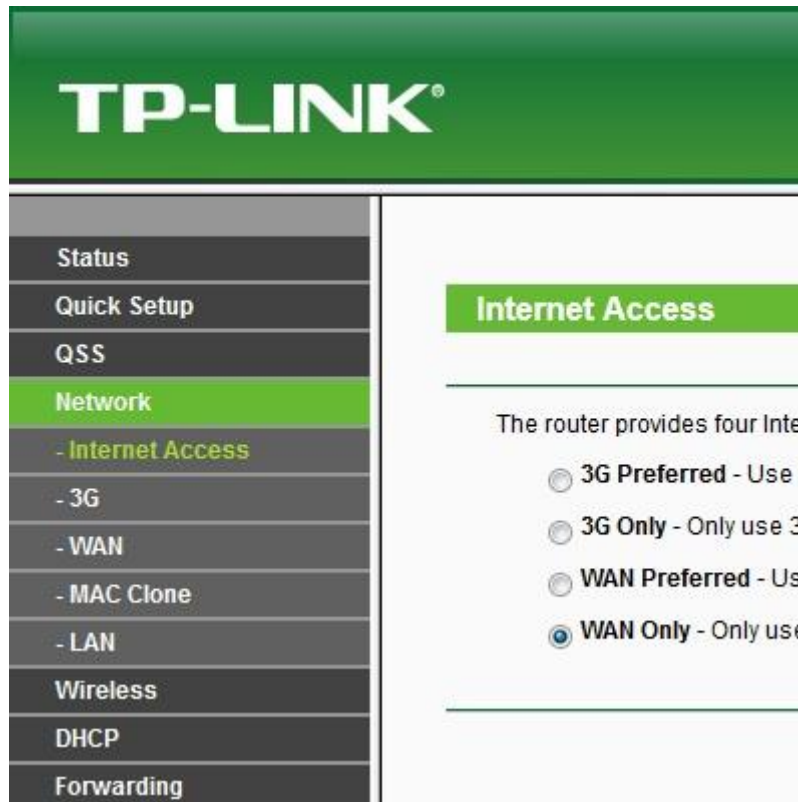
TP-LINK®

Status
Quick Setup
QSS
Network
- Internet Access
- 3G
- WAN
- MAC Clone
- LAN
Wireless
DHCP
Forwarding

Internet Access

The router provides four Inte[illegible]

3G Preferred - Use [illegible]

3G Only - Only use 3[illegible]

WAN Preferred - Us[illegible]

WAN Only - Only use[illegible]